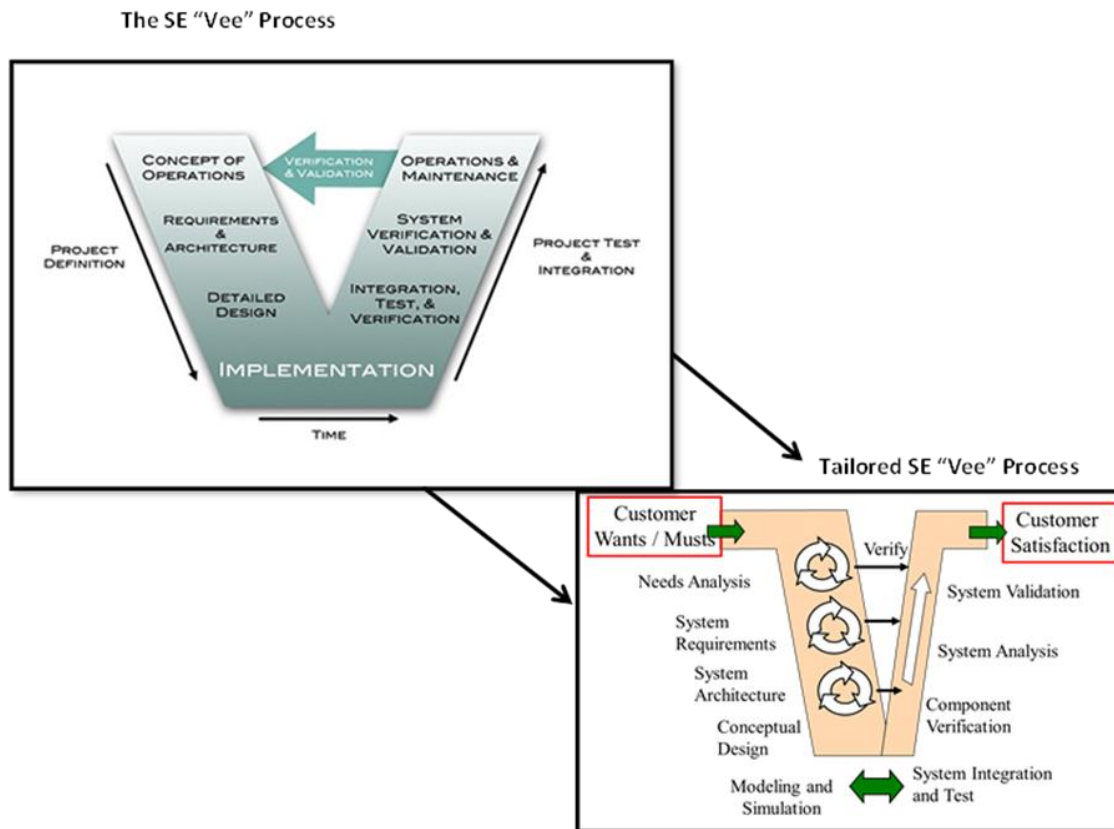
The SE "Vee" Process

Concept of Operations

Verification & Validation

Operations & Maintenance

Requirements & Architecture

System Verification & Validation

Project Definition

Project Test & Integration

Detailed Design

Integration, Test, & Verification

Implementation

Time

Tailored SE "Vee" Process

Customer Wants / Musts

Customer Satisfaction

Verify

Needs Analysis

System Validation

System Requirements

System Analysis

System Architecture

Component Verification

Conceptual Design

Modeling and Simulation

System Integration and Test